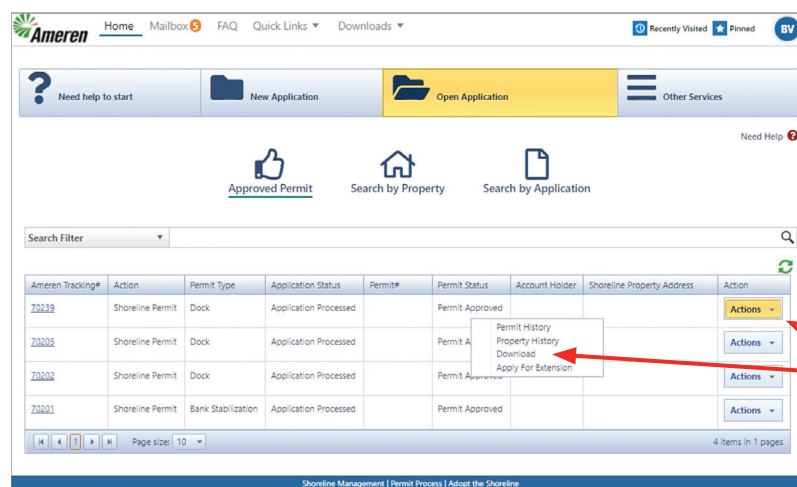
Ameren Home Mailbox 5 FAQ Quick Links ▼ Downloads ▼ Recently Visited Pinned BV

Need help to start | New Application | Open Application | Other Services

Need Help

Approved Permit Search by Property Search by Application

Search Filter ▼

| Ameren Tracking# | Action | Permit Type | Application Status | Permit# | Permit Status | Account Holder | Shoreline Property Address | Action |
|---|---|---|---|---|---|---|---|---|
| 70239 | Shoreline Permit | Dock | Application Processed | | Permit Approved | | | Actions ▼ |
| 70205 | Shoreline Permit | Dock | Application Processed | | Permit A | | | Actions ▼ |
| 70202 | Shoreline Permit | Dock | Application Processed | | Permit Approved | | | Actions ▼ |
| 70201 | Shoreline Permit | Bank Stabilization | Application Processed | | Permit Approved | | | Actions ▼ |

Permit History
Property History
Download
Apply For Extension

1 Page size: 10 ▼ 4 items in 1 pages

Shoreline Management | Permit Process | Adopt the Shoreline